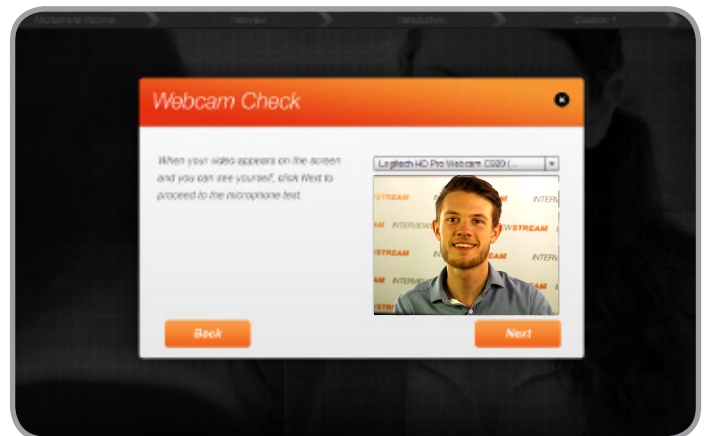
Microphone Volume
Interview
Introduction
Question 1

Webcam Check

When your video appears on the screen and you can see yourself, click Next to proceed to the microphone test.

Logitech HD Pro Webcam C920 (...

STREAM INTERVIEW INTERVIEWSTREAM INTERVIEW

Back

Next